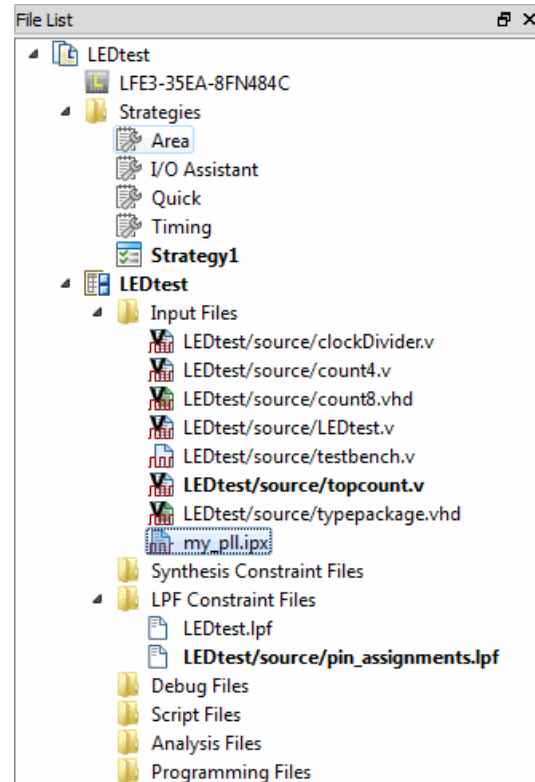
File List

LEDtest
LFE3-35EA-8FN484C
Strategies
Area
I/O Assistant
Quick
Timing
**Strategy1**
**LEDtest**
Input Files
LEDtest/source/clockDivider.v
LEDtest/source/count4.v
LEDtest/source/count8.vhd
LEDtest/source/LEDtest.v
LEDtest/source/testbench.v
**LEDtest/source/topcount.v**
LEDtest/source/typepackage.vhd
my_pll.ipx
Synthesis Constraint Files
LPF Constraint Files
LEDtest.lpf
**LEDtest/source/pin_assignments.lpf**
Debug Files
Script Files
Analysis Files
Programming Files